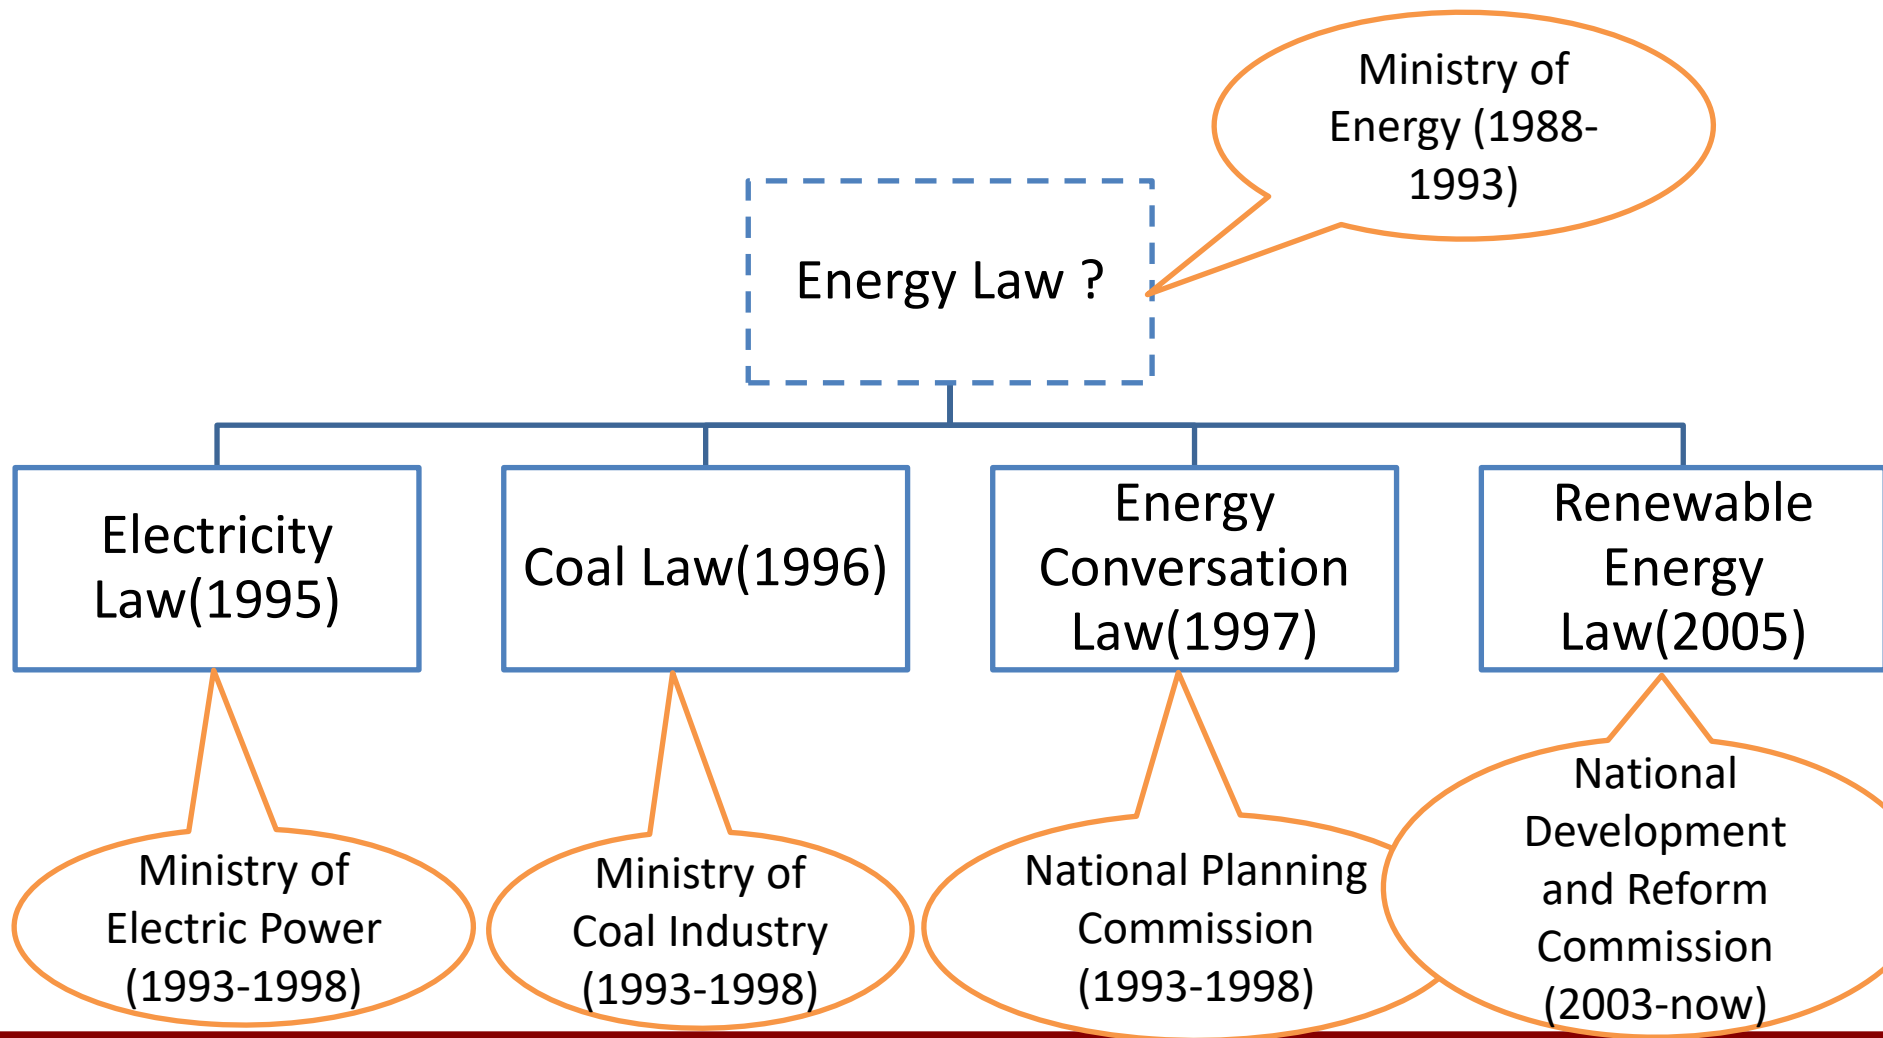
Ministry of Energy (1988-1993)

Energy Law ?

Electricity Law(1995)

Coal Law(1996)

Energy Conversation Law(1997)

Renewable Energy Law(2005)

Ministry of Electric Power (1993-1998)

Ministry of Coal Industry (1993-1998)

National Planning Commission (1993-1998)

National Development and Reform Commission (2003-now)